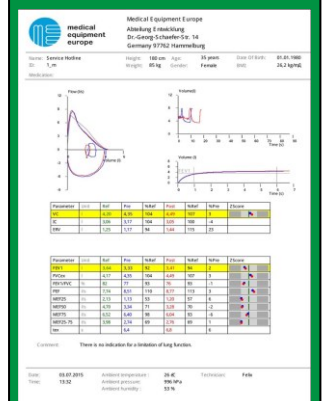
medical equipment europe

Medical Equipment Europe
Abteilung Entwicklung
Dr.-Georg-Schaefer-Str. 14
Germany 97762 Hammelburg

Name: Service Hotline
ID: 1_m
Medication:

Height: 180 cm
Weight: 85 kg
Age: 35 years
Gender: Female
Date Of Birth: 01.01.1980
BMI: 26,2 kg/m²

Flow [l/s]
Volume [l]
Volume [l]
Time [s]

| Parameter | Unit | Ref | Pre | %Ref | Post | %Ref | %Pre | ZScore |
|---|---|---|---|---|---|---|---|---|
| VC | l | 4,20 | 4,30 | 104 | 4,49 | 107 | 5 | |
| IC | l | 3,06 | 3,17 | 104 | 3,05 | 100 | -4 | |
| ERV | l | 1,25 | 1,17 | 94 | 1,44 | 115 | 23 | |

| Parameter | Unit | Ref | Pre | %Ref | Post | %Ref | %Pre | ZScore |
|---|---|---|---|---|---|---|---|---|
| FEV1 | l | 3,44 | 3,33 | 97 | 3,41 | 99 | 2 | |
| FVCex | l | 4,17 | 4,35 | 104 | 4,49 | 107 | 3 | |
| FEV1/FVC | % | 82 | 77 | 93 | 76 | 93 | -1 | |
| PEF | l/s | 7,59 | 8,91 | 118 | 8,77 | 115 | -2 | |
| MEF25 | l/s | 2,13 | 1,13 | 53 | 1,20 | 57 | 6 | |
| MEF50 | l/s | 4,79 | 3,34 | 71 | 3,29 | 70 | -2 | |
| MEF75 | l/s | 6,52 | 6,40 | 98 | 6,04 | 93 | -6 | |
| MEF25-75 | l/s | 3,98 | 2,74 | 69 | 2,70 | 69 | -1 | |
| tex | s | | 6,4 | | 6,8 | | 6 | |

Comment: There is no indication for a limitation of lung function.

Date: 03.07.2015
Time: 13:32
Ambient temperature: 26 ºC
Ambient pressure: 996 hPa
Ambient humidity: 53 %
Technician: Felix